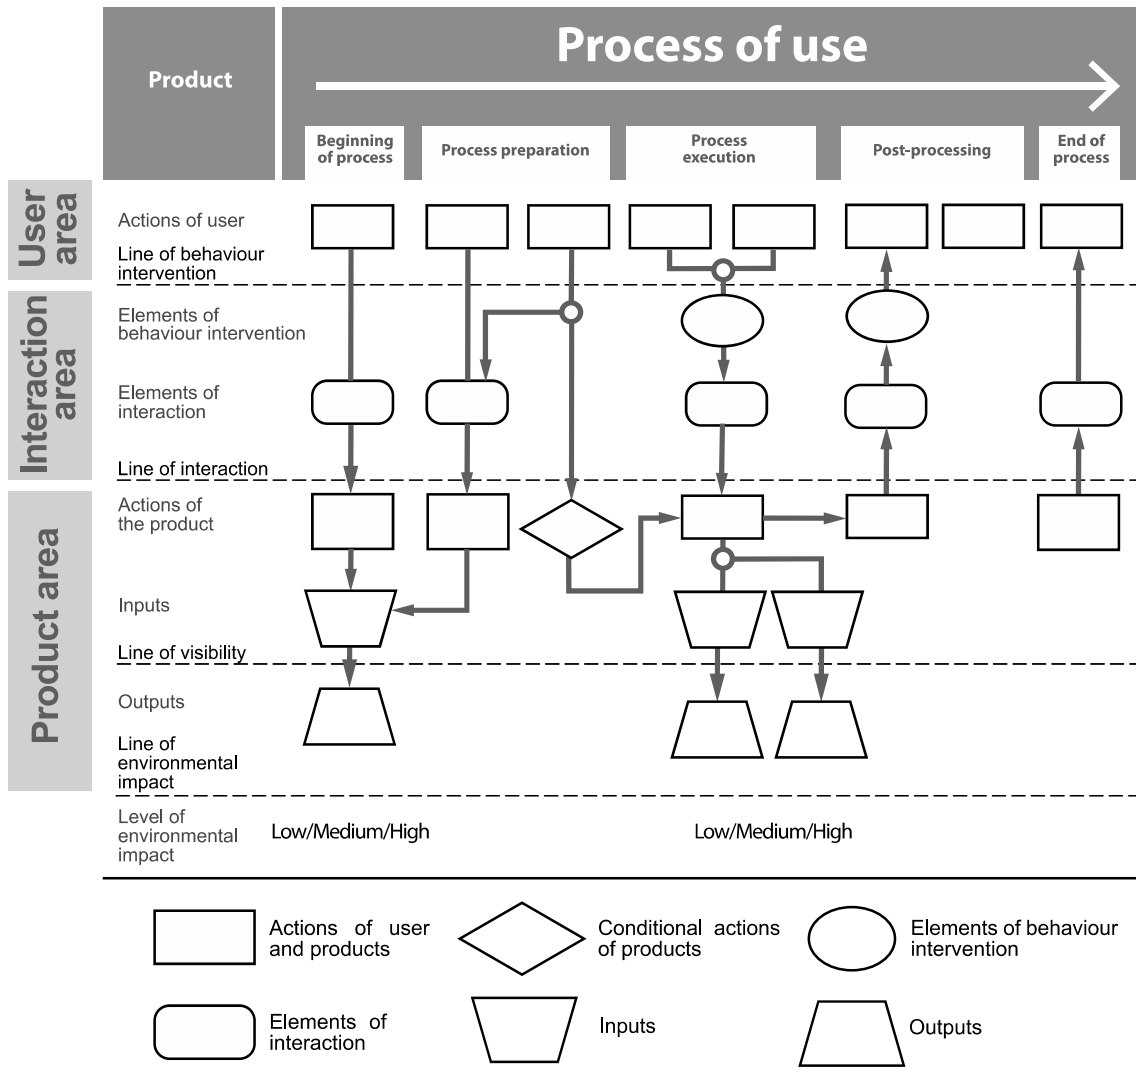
Product

Process of use

Beginning of process

Process preparation

Process execution

Post-processing

End of process

User area

Interaction area

Product area

Actions of user

Line of behaviour intervention

Elements of behaviour intervention

Elements of interaction

Line of interaction

Actions of the product

Inputs

Line of visibility

Outputs

Line of environmental impact

Level of environmental impact

Low/Medium/High

Low/Medium/High

Actions of user and products

Conditional actions of products

Elements of behaviour intervention

Elements of interaction

Inputs

Outputs